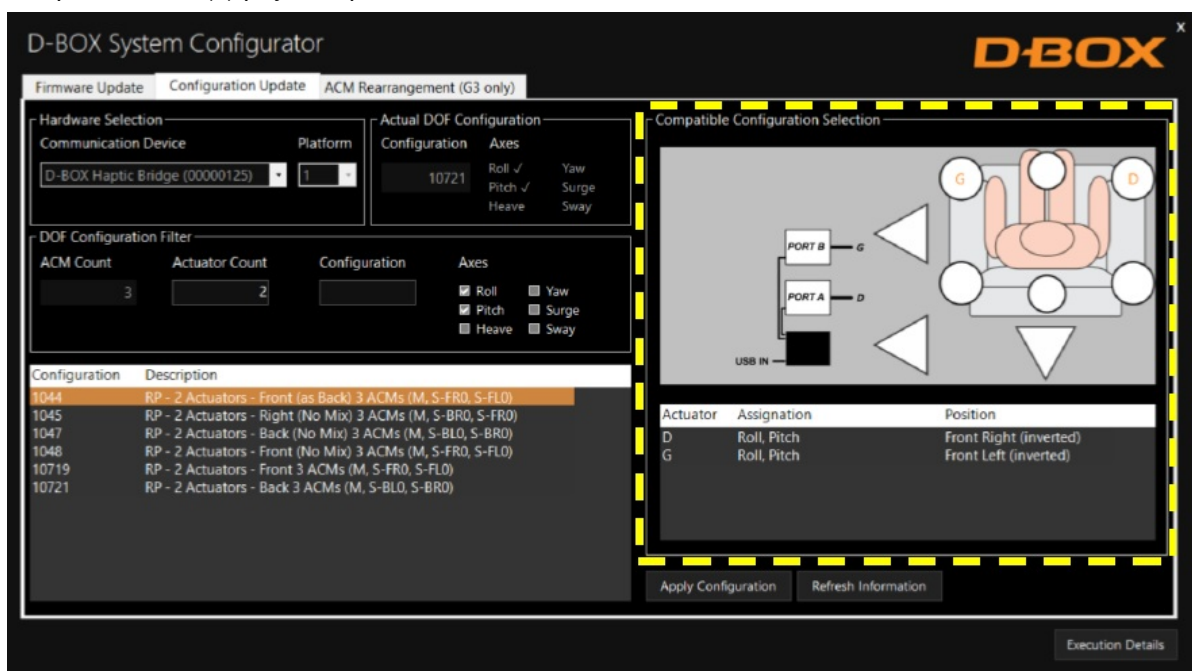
D-BOX System Configurator

D-BOX

x

Firmware Update | Configuration Update | ACM Rearrangement (G3 only)

Hardware Selection
Communication Device
Platform
D-BOX Haptic Bridge (00000125)
1

Actual DOF Configuration
Configuration
Axes
10721
Roll ✓
Pitch ✓
Heave
Yaw
Surge
Sway

DOF Configuration Filter
ACM Count
Actuator Count
Configuration
Axes
3
2
Roll
Pitch
Heave
Yaw
Surge
Sway

| Configuration | Description |
|---|---|
| 1044 | RP - 2 Actuators - Front (as Back) 3 ACMs (M, S-FR0, S-FL0) |
| 1045 | RP - 2 Actuators - Right (No Mix) 3 ACMs (M, S-BR0, S-FR0) |
| 1047 | RP - 2 Actuators - Back (No Mix) 3 ACMs (M, S-BL0, S-BR0) |
| 1048 | RP - 2 Actuators - Front (No Mix) 3 ACMs (M, S-FR0, S-FL0) |
| 10719 | RP - 2 Actuators - Front 3 ACMs (M, S-FR0, S-FL0) |
| 10721 | RP - 2 Actuators - Back 3 ACMs (M, S-BL0, S-BR0) |

Compatible Configuration Selection

G
D
PORT B
G
PORT A
D
USB IN

| Actuator | Assignation | Position |
|---|---|---|
| D | Roll, Pitch | Front Right (inverted) |
| G | Roll, Pitch | Front Left (inverted) |

Apply Configuration
Refresh Information

Execution Details